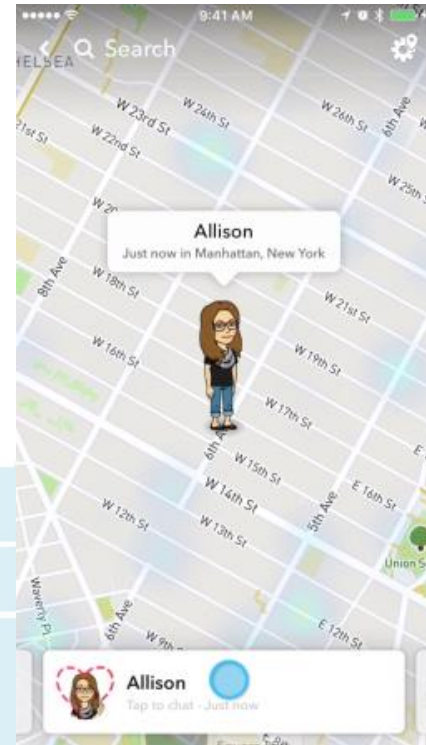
9:41 AM

Search

HELSEA

W 23rd St

W 24th St

W 26th St

6th Ave

21st St

W 22nd St

W 25th

W 20

Allison

Just now in Manhattan, New York

8th Ave

W 18th St

W 21st St

W 16th St

W 19th St

W 17th St

6th Ave

W 15th St

E 16th St

W 14th St

W 12th St

W 13th St

5th Ave

Union S

Waverly Pl

6th Ave

W 9th

E 12th St

Allison

Tap to chat · Just now